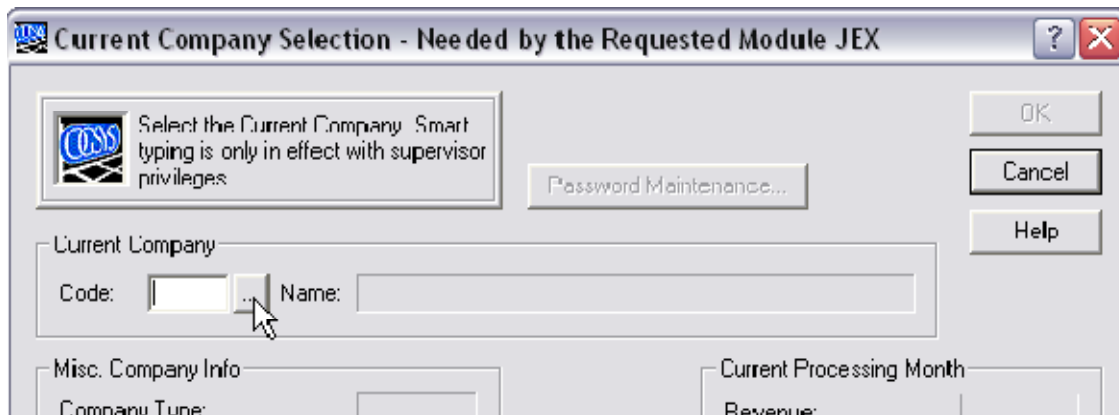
Current Company Selection - Needed by the Requested Module JEX

Select the Current Company. Smart typing is only in effect with supervisor privileges

Password Maintenance...

OK

Cancel

Help

Current Company

Code: ... Name:

Misc. Company Info

Company Type:

Current Processing Month

Revenue: